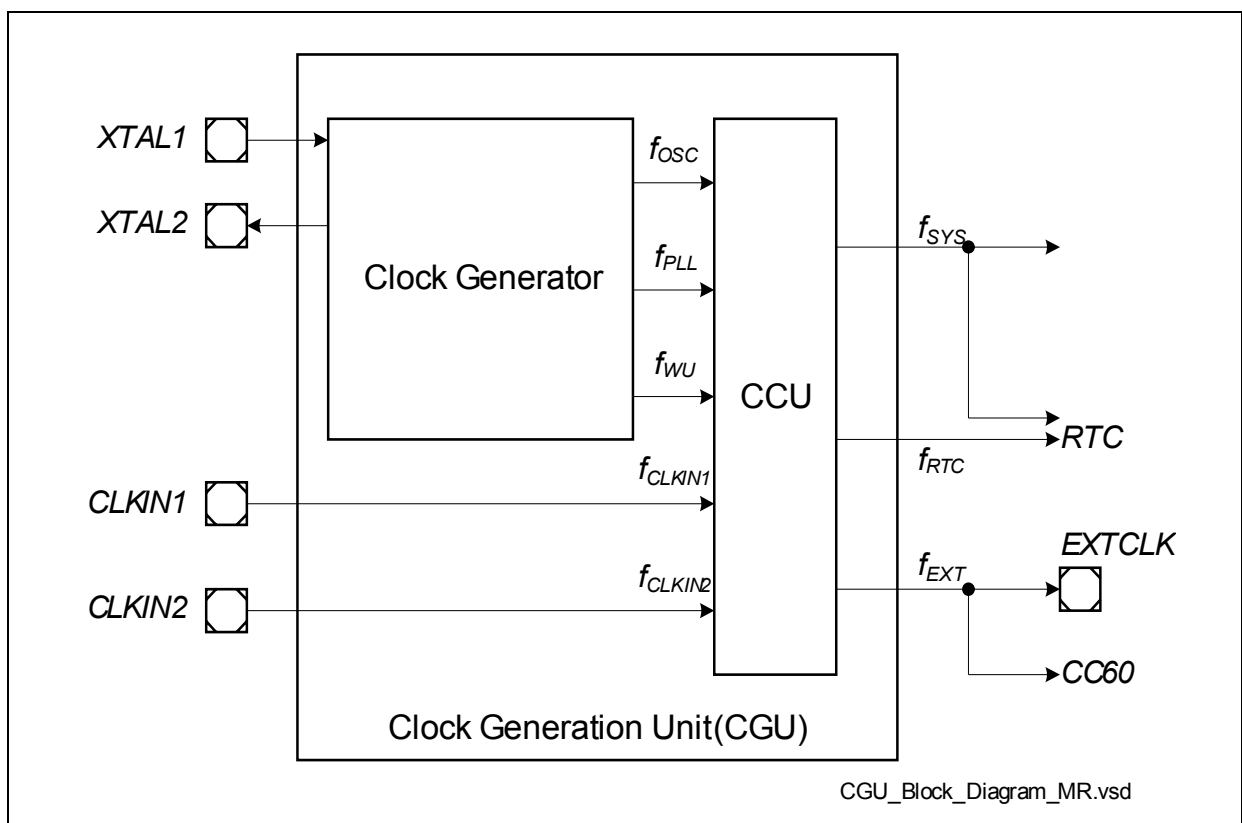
XTAL1

XTAL2

Clock Generator

$f_{OSC}$

$f_{PLL}$

$f_{WU}$

CCU

$f_{SYS}$

RTC

$f_{RTC}$

CLKIN1

$f_{CLKIN1}$

CLKIN2

$f_{CLKIN2}$

$f_{EXT}$

EXTCLK

CC60

Clock Generation Unit(CGU)

CGU_Block_Diagram_MR.vsd